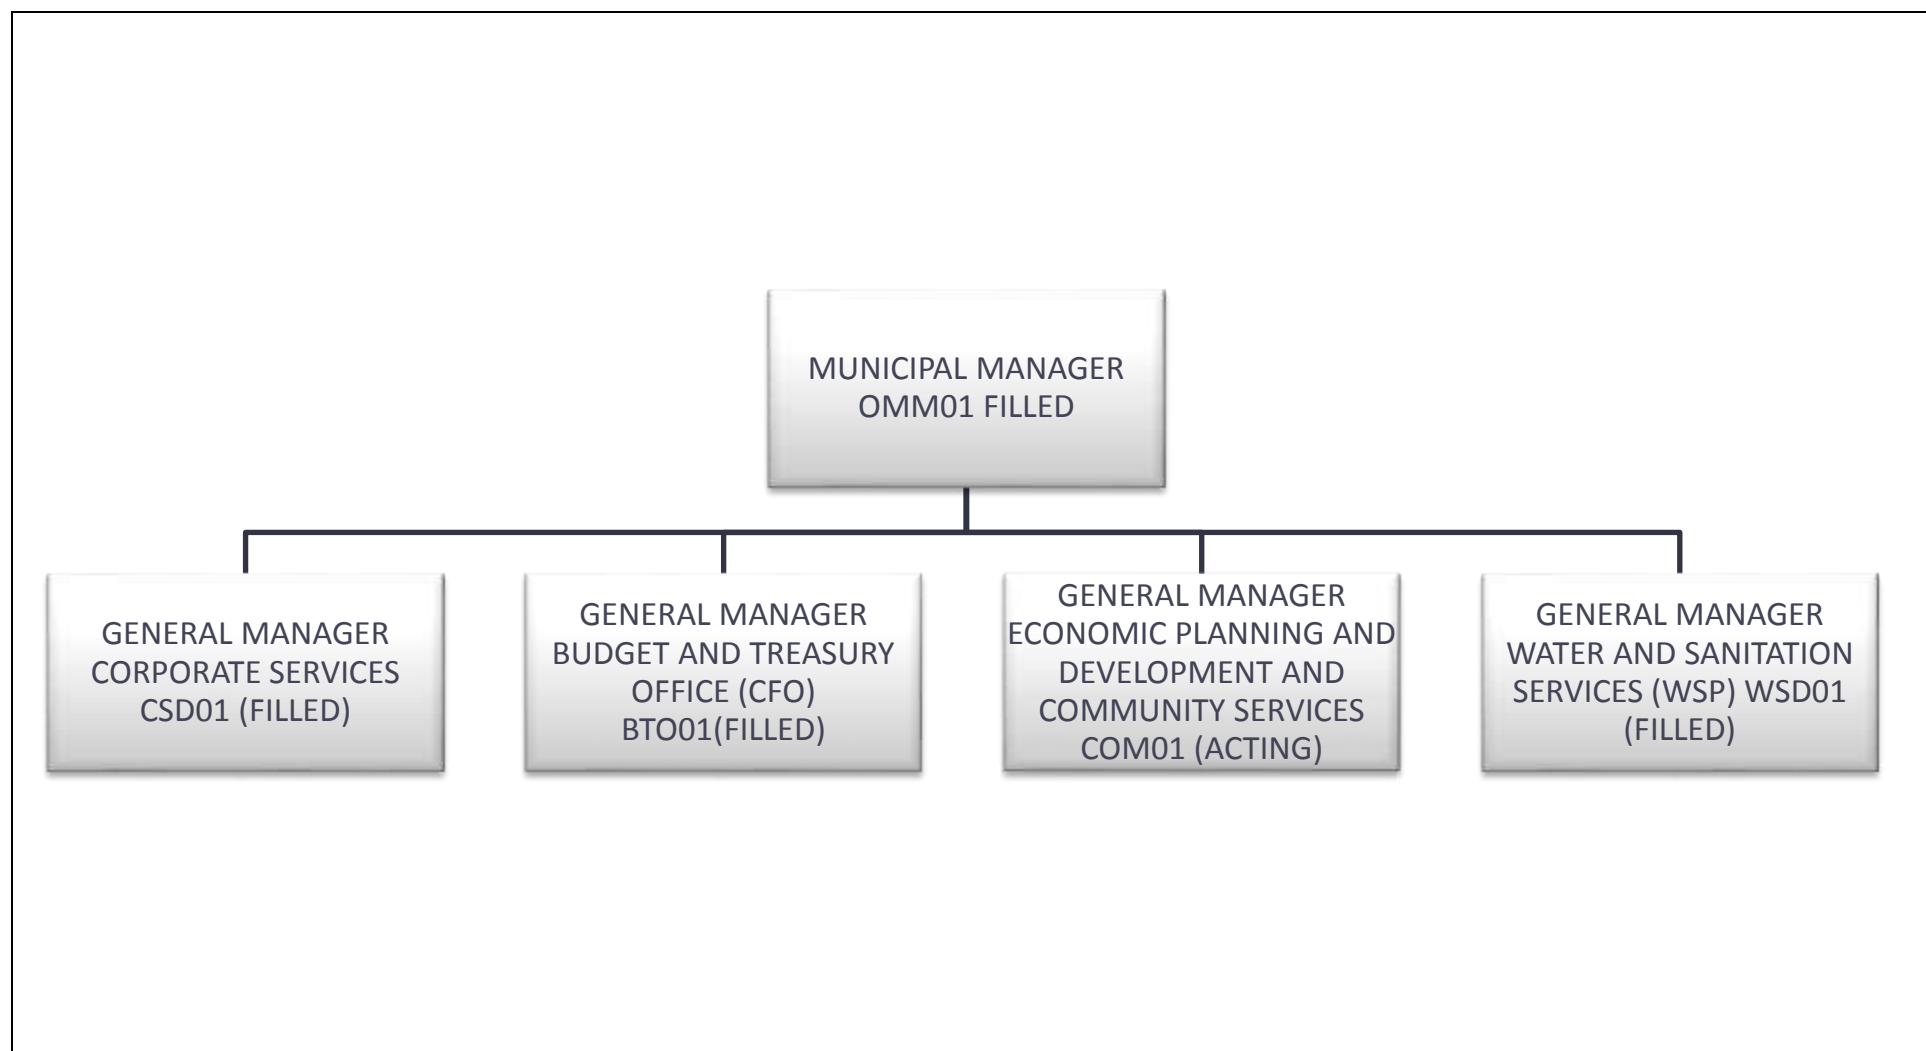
MUNICIPAL MANAGER OMM01 FILLED

GENERAL MANAGER CORPORATE SERVICES CSD01 (FILLED)

GENERAL MANAGER BUDGET AND TREASURY OFFICE (CFO) BTO01(FILLED)

GENERAL MANAGER ECONOMIC PLANNING AND DEVELOPMENT AND COMMUNITY SERVICES COM01 (ACTING)

GENERAL MANAGER WATER AND SANITATION SERVICES (WSP) WSD01 (FILLED)